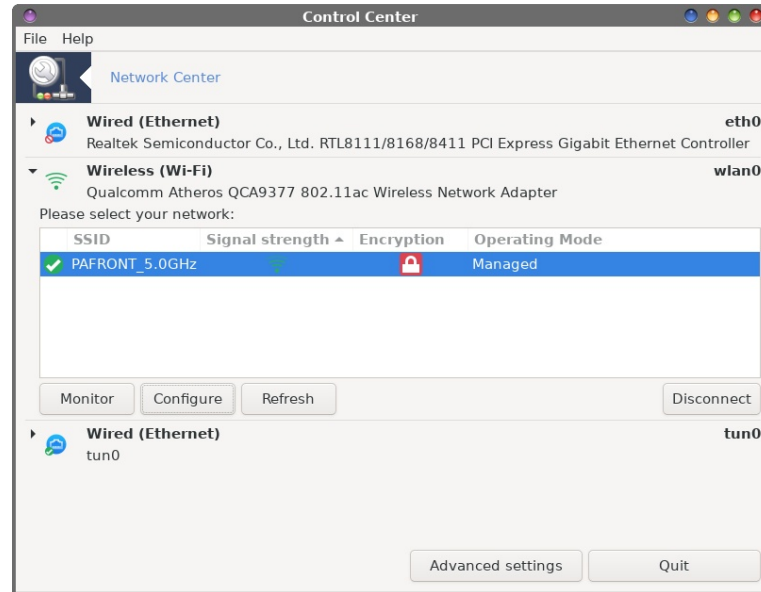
Control Center

File Help

Network Center

Wired (Ethernet) eth0
Realtek Semiconductor Co., Ltd. RTL8111/8168/8411 PCI Express Gigabit Ethernet Controller

Wireless (Wi-Fi) wlan0
Qualcomm Atheros QCA9377 802.11ac Wireless Network Adapter

Please select your network:

| SSID | Signal strength | Encryption | Operating Mode |
|---|---|---|---|
| PAFRONT_5.0GHz | | | Managed |

Monitor Configure Refresh Disconnect

Wired (Ethernet) tun0
tun0

Advanced settings Quit